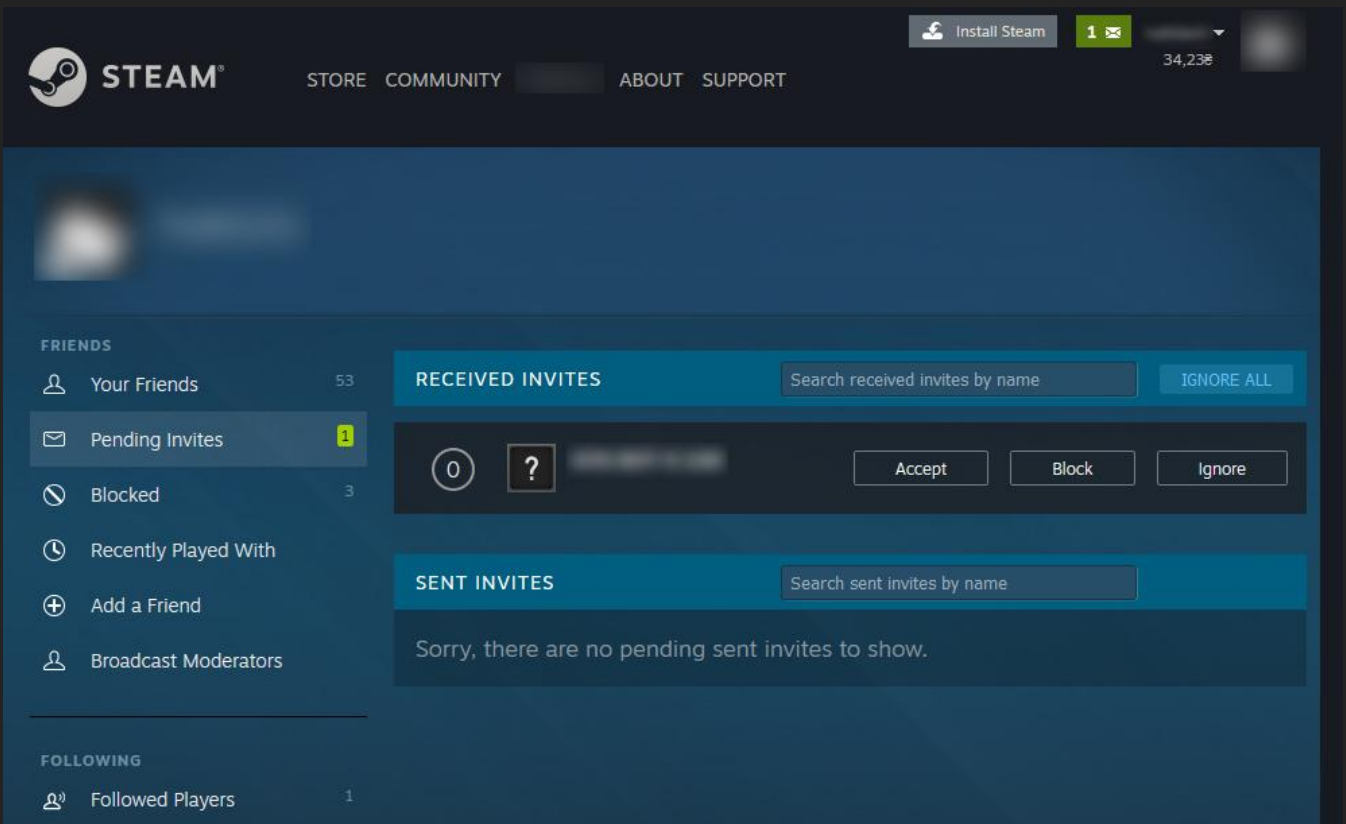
Install Steam
1
34,23₴

STEAM®

STORE COMMUNITY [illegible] ABOUT SUPPORT

FRIENDS

Your Friends 53

Pending Invites 1

Blocked 3

Recently Played With

Add a Friend

Broadcast Moderators

FOLLOWING

Followed Players 1

RECEIVED INVITES

Search received invites by name

IGNORE ALL

0

?

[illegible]

Accept

Block

Ignore

SENT INVITES

Search sent invites by name

Sorry, there are no pending sent invites to show.